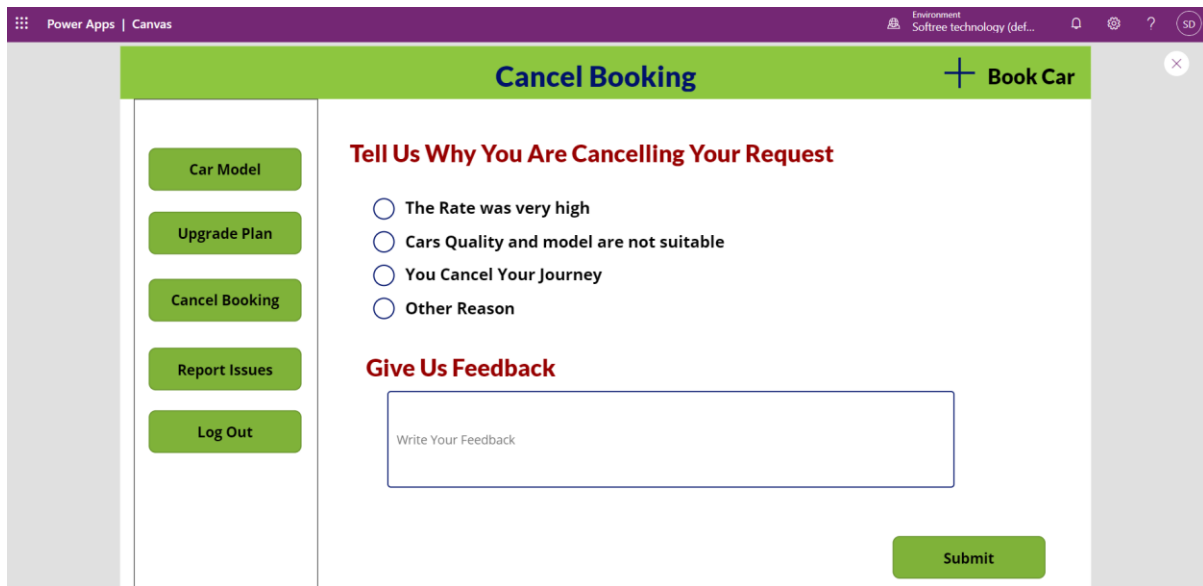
Power Apps | Canvas

Environment
Softree technology (def...

SD

Cancel Booking

+ Book Car

Car Model

Upgrade Plan

Cancel Booking

Report Issues

Log Out

Tell Us Why You Are Cancelling Your Request

The Rate was very high

Cars Quality and model are not suitable

You Cancel Your Journey

Other Reason

Give Us Feedback

Write Your Feedback

Submit